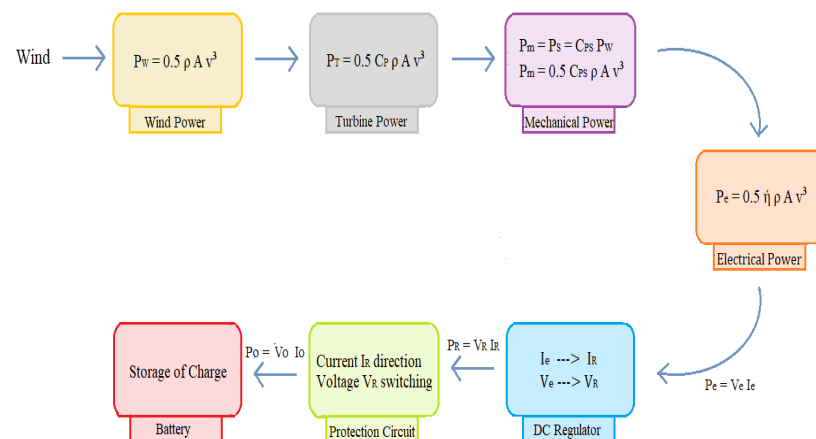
Wind

$P_W = 0.5\ \rho\ A\ v^3$

Wind Power

$P_T = 0.5\ C_P\ \rho\ A\ v^3$

Turbine Power

$P_m = P_S = C_{PS}\ P_W$

$P_m = 0.5\ C_{PS}\ \rho\ A\ v^3$

Mechanical Power

$P_e = 0.5\ \dot{\eta}\ \rho\ A\ v^3$

Electrical Power

$P_e = V_e\ I_e$

$I_e$ ---> $I_R$

$V_e$ ---> $V_R$

DC Regulator

$P_R = V_R\ I_R$

Current $I_R$ direction

Voltage $V_R$ switching

Protection Circuit

$P_O = V_O\ \ I_O$

Storage of Charge

Battery